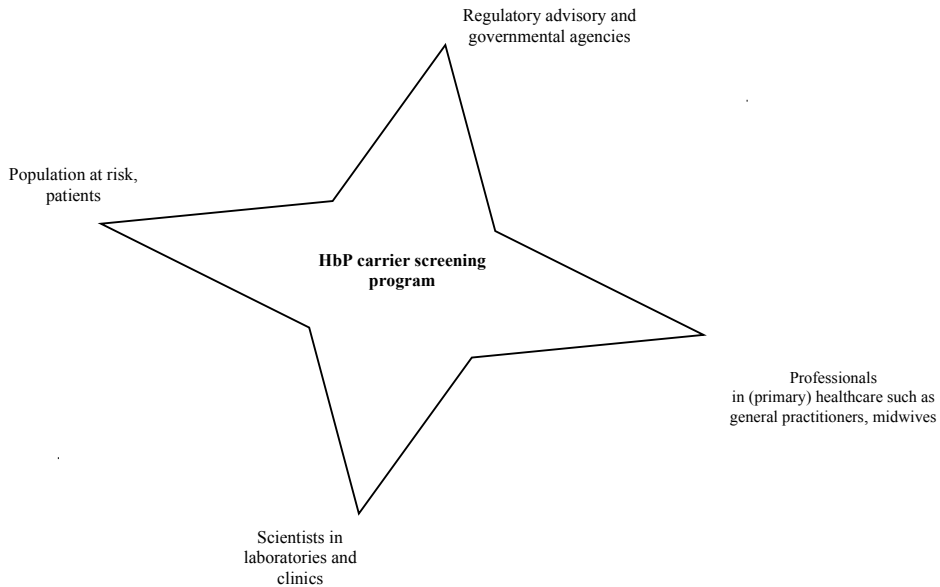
Regulatory advisory and governmental agencies

Population at risk, patients

HbP carrier screening program

Professionals in (primary) healthcare such as general practitioners, midwives

Scientists in laboratories and clinics